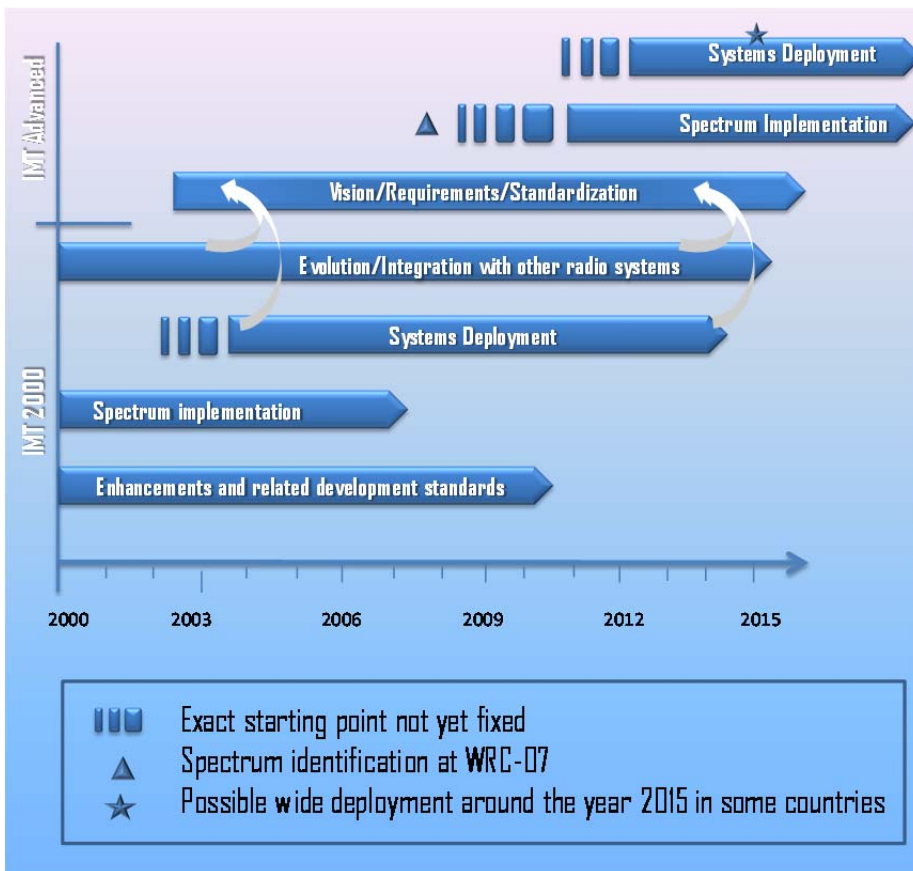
IMT Advanced

Systems Deployment

Spectrum Implementation

Vision/Requirements/Standardization

Evolution/Integration with other radio systems

Systems Deployment

IMT 2000

Spectrum implementation

Enhancements and related development standards

2000
2003
2006
2009
2012
2015

Exact starting point not yet fixed
Spectrum identification at WRC-07
Possible wide deployment around the year 2015 in some countries